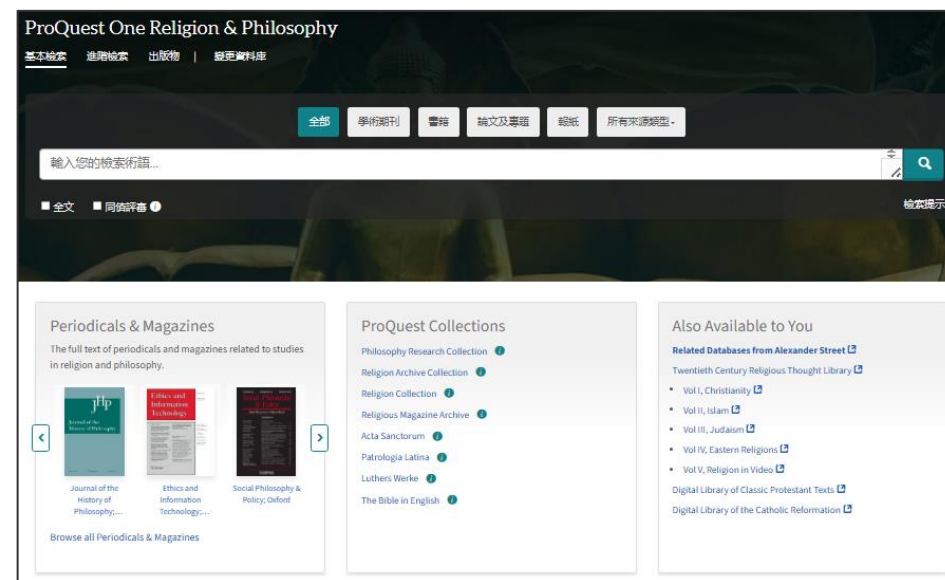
ProQuest One Religion & Philosophy
基本檢索 進階檢索 出版物 | 變更資料庫

全部 學術期刊 書籍 論文及專題 報紙 所有來源類型

輸入您的檢索術語...

全文 同儕評審

檢索提示

Periodicals & Magazines
The full text of periodicals and magazines related to studies in religion and philosophy.

jhp Journal of the History of Philosophy

Ethics and Information Technology

Social Philosophy & Policy

Journal of the History of Philosophy;...
Ethics and Information Technology;...
Social Philosophy & Policy; Oxford

Browse all Periodicals & Magazines

ProQuest Collections
Philosophy Research Collection
Religion Archive Collection
Religion Collection
Religious Magazine Archive
Acta Sanctorum
Patrologia Latina
Luthers Werke
The Bible in English

Also Available to You
Related Databases from Alexander Street
Twentieth Century Religious Thought Library
• Vol I, Christianity
• Vol II, Islam
• Vol III, Judaism
• Vol IV, Eastern Religions
• Vol V, Religion in Video
Digital Library of Classic Protestant Texts
Digital Library of the Catholic Reformation